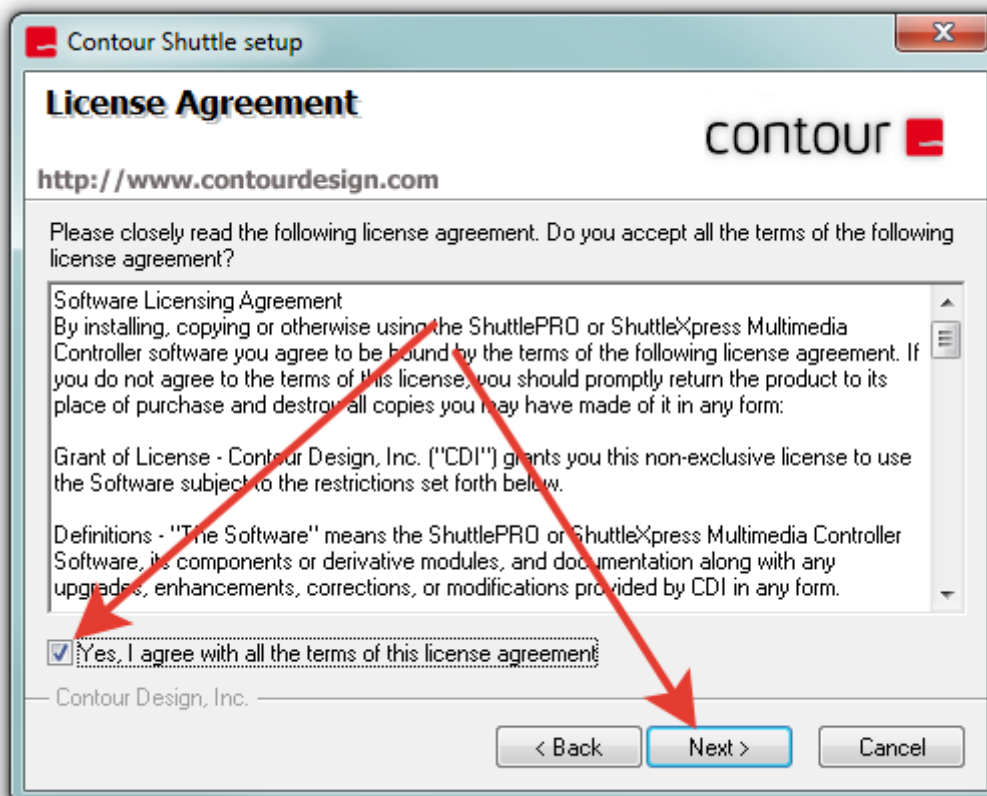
Contour Shuttle setup

License Agreement

contour

http://www.contourdesign.com

Please closely read the following license agreement. Do you accept all the terms of the following license agreement?

Software Licensing Agreement
By installing, copying or otherwise using the ShuttlePRO or ShuttleXpress Multimedia Controller software you agree to be bound by the terms of the following license agreement. If you do not agree to the terms of this license, you should promptly return the product to its place of purchase and destroy all copies you may have made of it in any form:

Grant of License - Contour Design, Inc. ("CDI") grants you this non-exclusive license to use the Software subject to the restrictions set forth below.

Definitions - "The Software" means the ShuttlePRO or ShuttleXpress Multimedia Controller Software, its components or derivative modules, and documentation along with any upgrades, enhancements, corrections, or modifications provided by CDI in any form.

Yes, I agree with all the terms of this license agreement

Contour Design, Inc.

< Back

Next >

Cancel